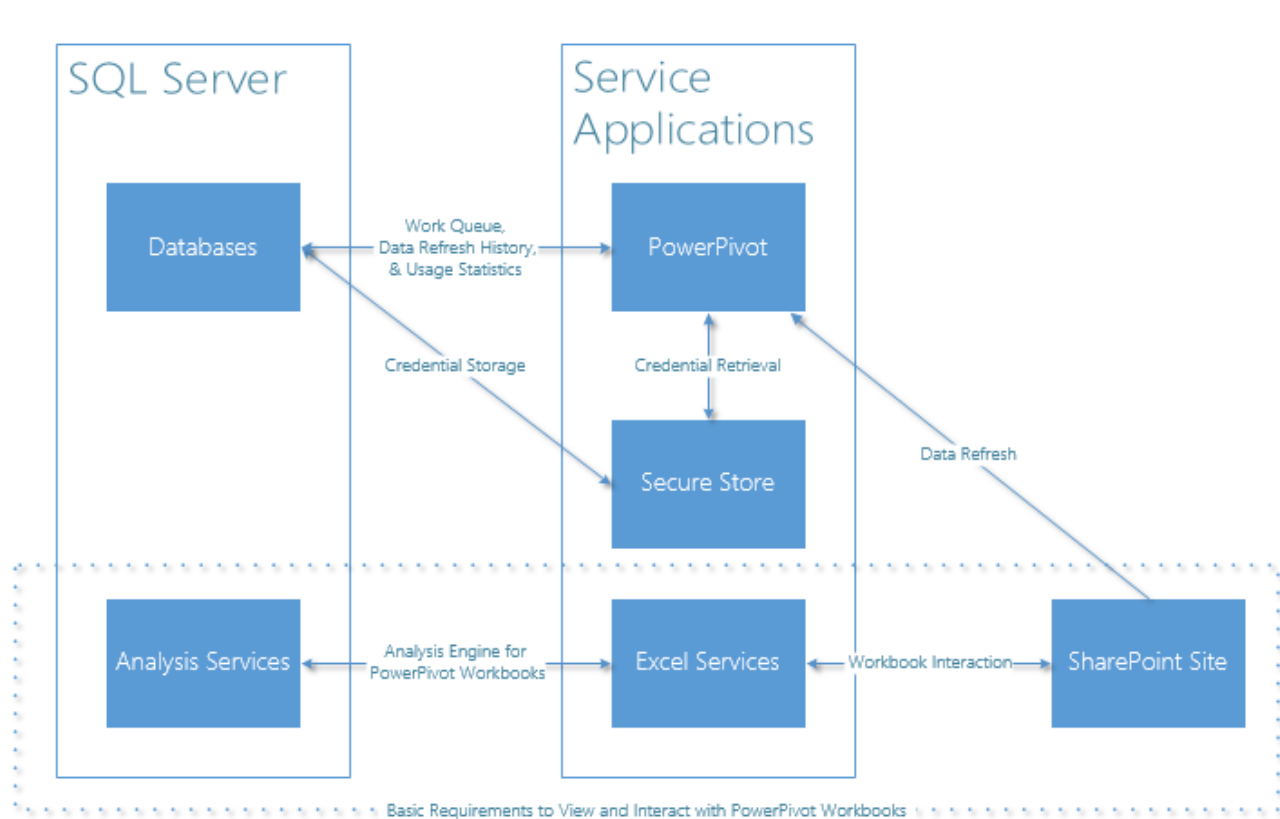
SQL Server

Service Applications

Databases

Work Queue, Data Refresh History, & Usage Statistics

PowerPivot

Credential Storage

Credential Retrieval

Secure Store

Data Refresh

Analysis Services

Analysis Engine for PowerPivot Workbooks

Excel Services

Workbook Interaction

SharePoint Site

Basic Requirements to View and Interact with PowerPivot Workbooks